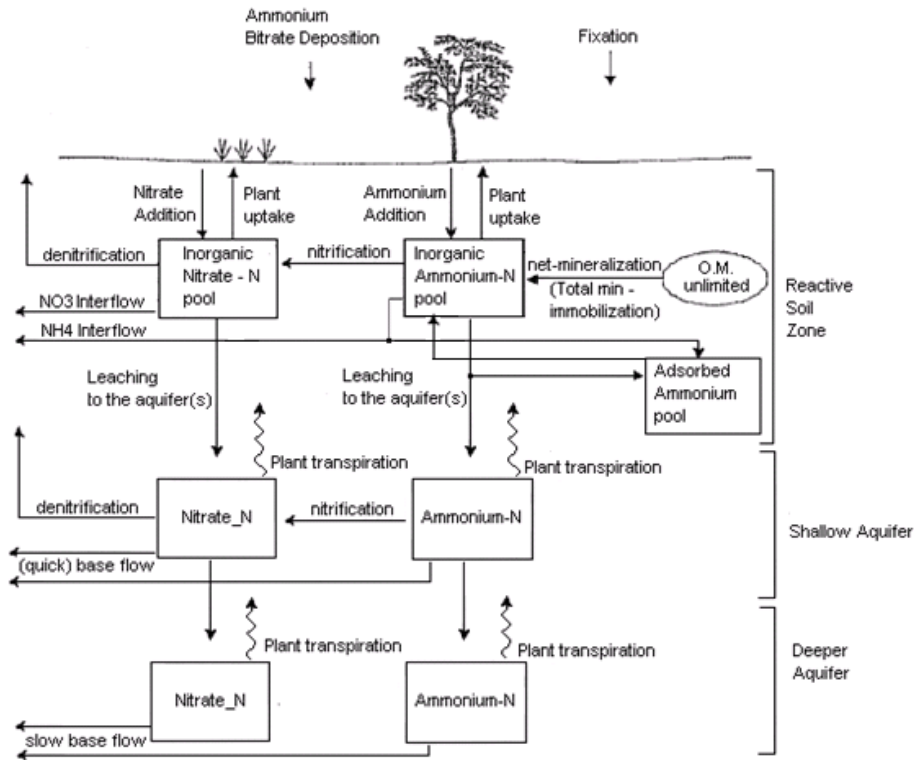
Ammonium Bitrate Deposition

Fixation

Nitrate Addition

Plant uptake

Ammonium Addition

Plant uptake

Reactive Soil Zone

denitrification

Inorganic Nitrate - N pool

nitrification

Inorganic Ammonium-N pool

net-mineralization (Total min - immobilization)

O.M. unlimited

NO3 Interflow

NH4 Interflow

Leaching to the aquifer(s)

Leaching to the aquifer(s)

Adsorbed Ammonium pool

Plant transpiration

Plant transpiration

denitrification

Nitrate_N

nitrification

Ammonium-N

Shallow Aquifer

(quick) base flow

Plant transpiration

Plant transpiration

Deeper Aquifer

Nitrate_N

Ammonium-N

slow base flow